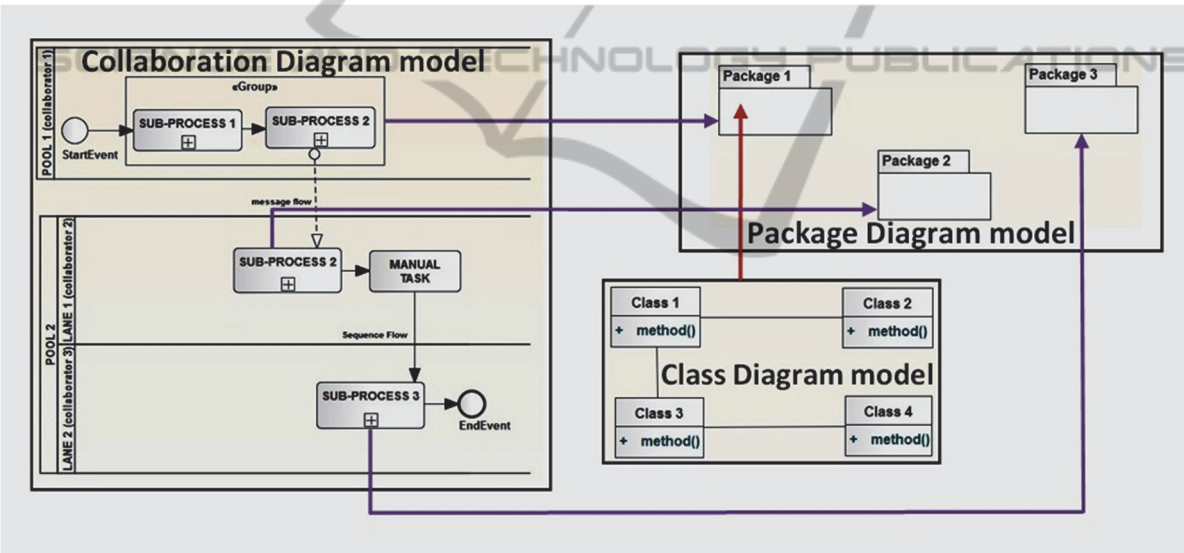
SCIENCE AND TECHNOLOGY PUBLICATIONS

Collaboration Diagram model

POOL 1 (collaborator 1)

«Group»

StartEvent

SUB-PROCESS 1

SUB-PROCESS 2

message flow

POOL 2

LANE 1 (collaborator 2)

SUB-PROCESS 2

MANUAL TASK

Sequence Flow

LANE 2 (collaborator 3)

SUB-PROCESS 3

EndEvent

Package 1

Package 3

Package 2

Package Diagram model

Class 1

+ method()

Class 2

+ method()

Class Diagram model

Class 3

+ method()

Class 4

+ method()